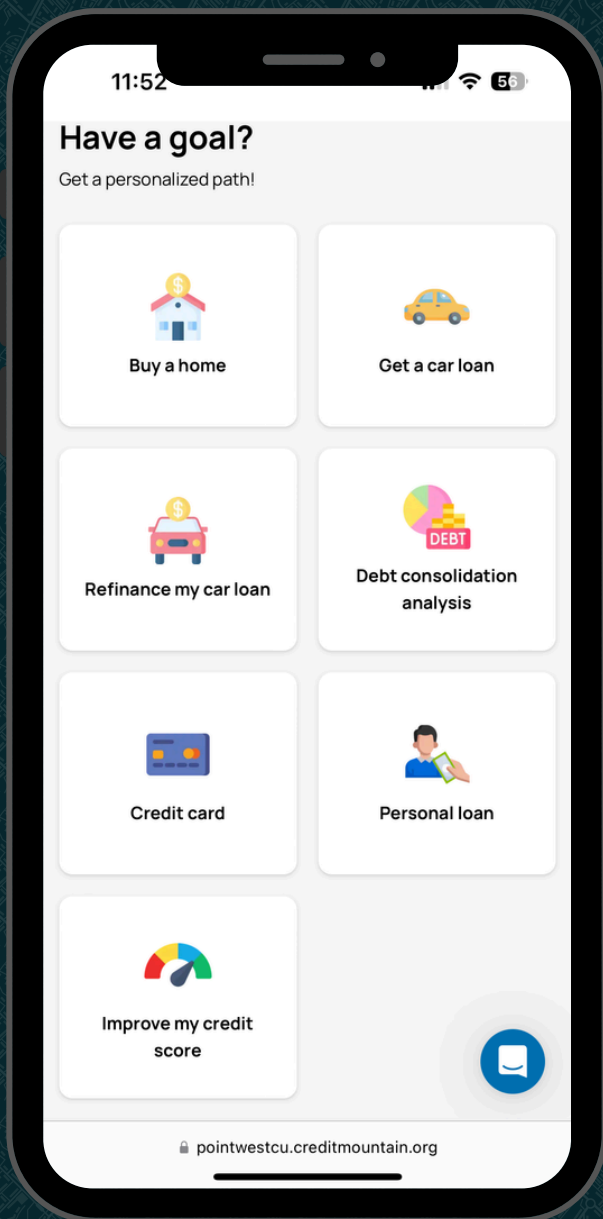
11:52

56

Have a goal?

Get a personalized path!

Buy a home

Get a car loan

Refinance my car loan

DEBT

Debt consolidation analysis

Credit card

Personal loan

Improve my credit score

pointwestcu.creditmountain.org